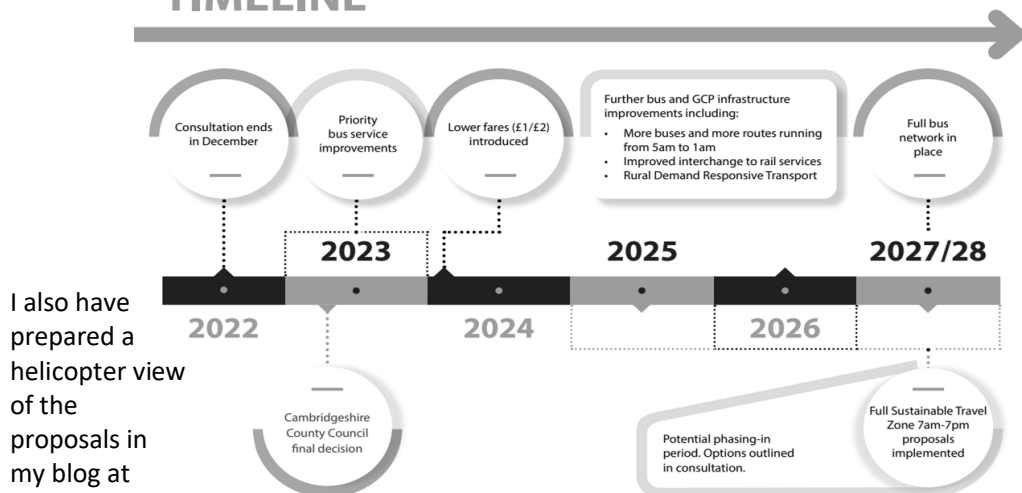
TIMELINE

Consultation ends in December

Priority bus service improvements

Lower fares (£1/£2) introduced

Further bus and GCP infrastructure improvements including:
- More buses and more routes running from 5am to 1am
- Improved interchange to rail services
- Rural Demand Responsive Transport

Full bus network in place

2023

2025

2027/28

2022

2024

2026

Cambridgeshire County Council final decision

Potential phasing-in period. Options outlined in consultation.

Full Sustainable Travel Zone 7am-7pm proposals implemented

I also have prepared a helicopter view of the proposals in my blog at